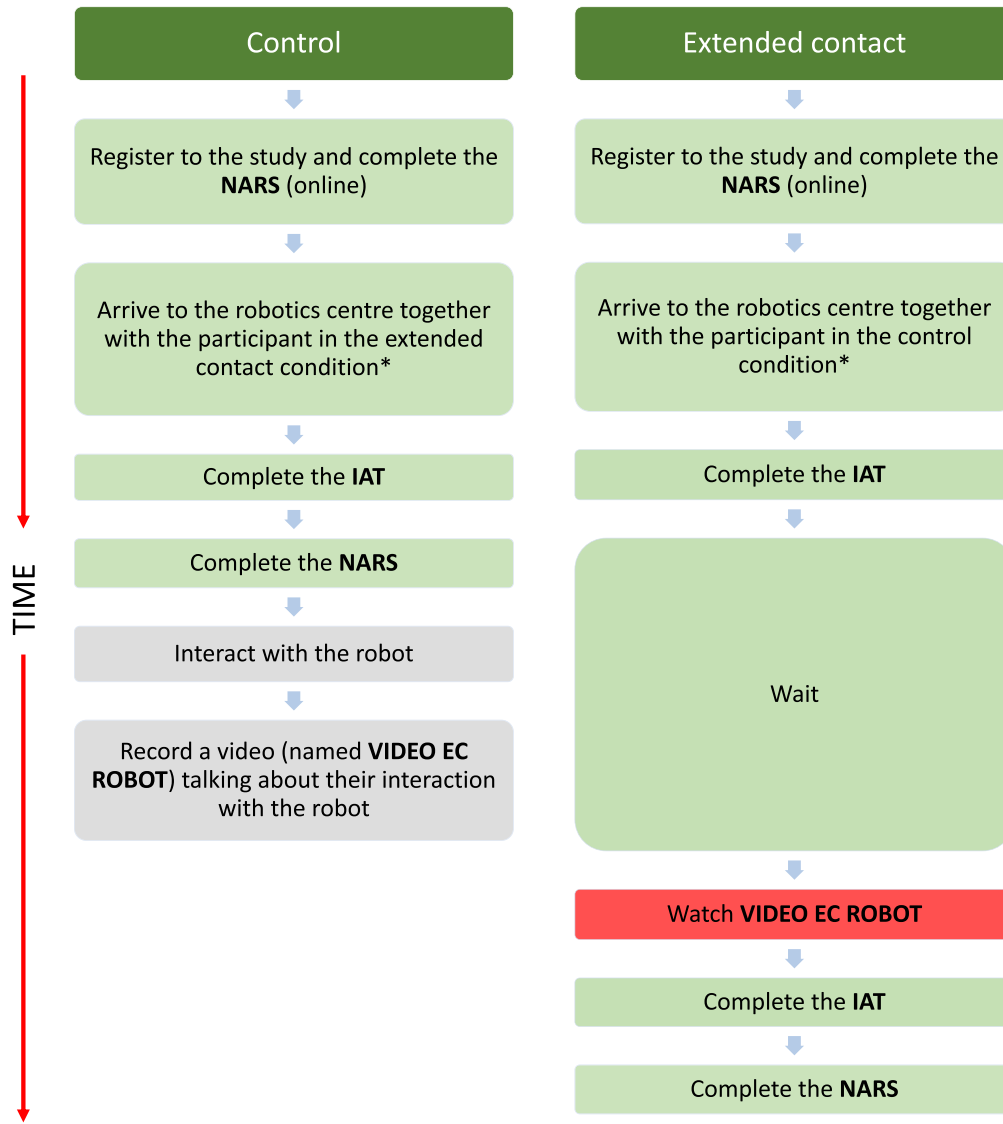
TIME

Control

Register to the study and complete the **NARS** (online)

Arrive to the robotics centre together with the participant in the extended contact condition*

Complete the **IAT**

Complete the **NARS**

Interact with the robot

Record a video (named **VIDEO EC ROBOT**) talking about their interaction with the robot

Extended contact

Register to the study and complete the **NARS** (online)

Arrive to the robotics centre together with the participant in the control condition*

Complete the **IAT**

Wait

Watch **VIDEO EC ROBOT**

Complete the **IAT**

Complete the **NARS**